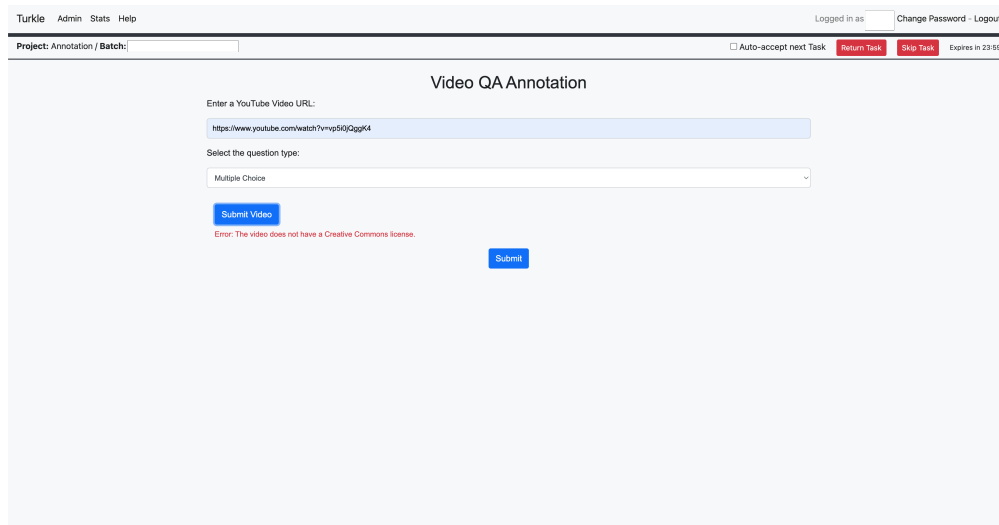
Turkle Admin Stats Help

Logged in as Change Password - Logout

Project: Annotation / Batch:

☐ Auto-accept next Task Return Task Skip Task Expires in 23:59

Video QA Annotation

Enter a YouTube Video URL:

https://www.youtube.com/watch?v=vp5i0jQggK4

Select the question type:

Multiple Choice

Submit Video

Error: The video does not have a Creative Commons license.

Submit